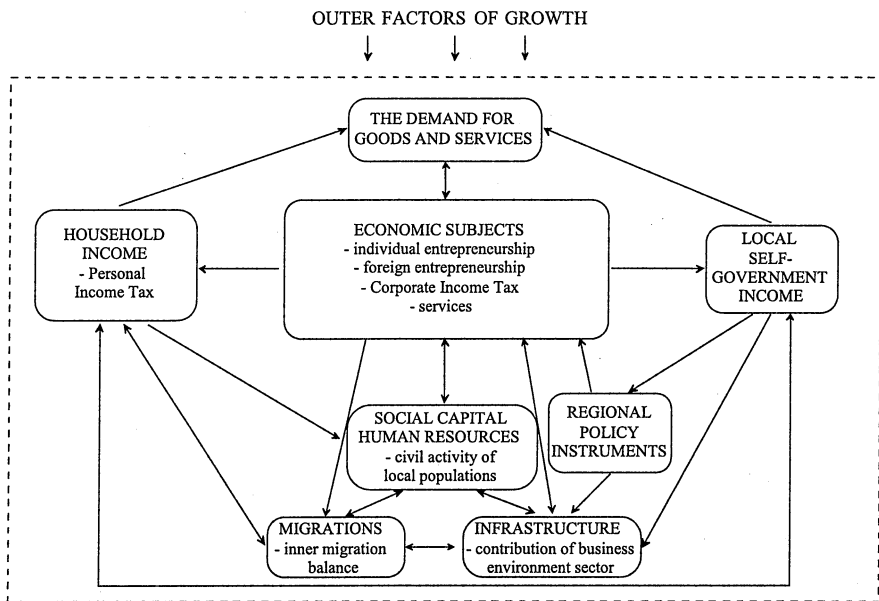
OUTER FACTORS OF GROWTH

THE DEMAND FOR GOODS AND SERVICES

HOUSEHOLD INCOME
- Personal Income Tax

ECONOMIC SUBJECTS
- individual entrepreneurship
- foreign entrepreneurship
- Corporate Income Tax
- services

LOCAL SELF-GOVERNMENT INCOME

SOCIAL CAPITAL HUMAN RESOURCES
- civil activity of local populations

REGIONAL POLICY INSTRUMENTS

MIGRATIONS
- inner migration balance

INFRASTRUCTURE
- contribution of business environment sector